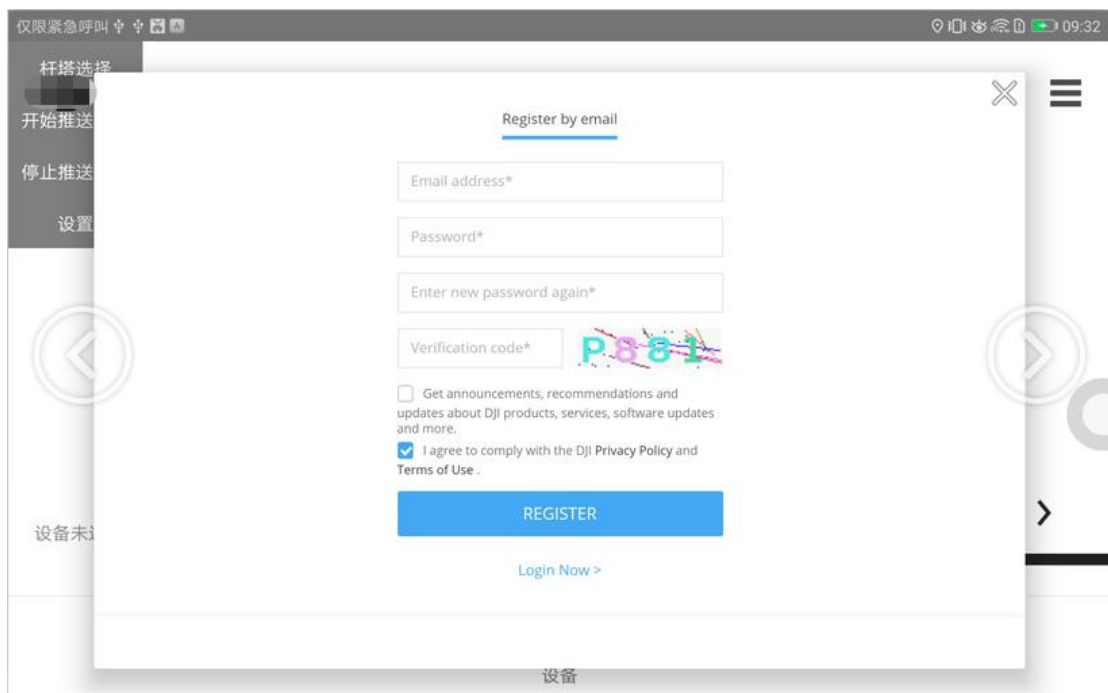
仅限紧急呼叫 09:32

杆塔选择
开始推送
停止推送
设置

Register by email

Email address*

Password*

Enter new password again*

Verification code* P881

Get announcements, recommendations and updates about DJI products, services, software updates and more.

I agree to comply with the DJI Privacy Policy and Terms of Use .

REGISTER

Login Now >

设备未

设备